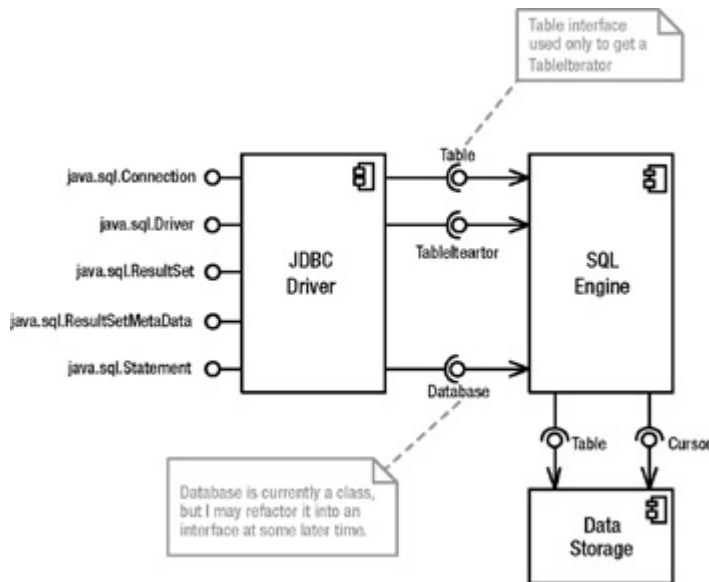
Table interface used only to get a TableIterator

java.sql.Connection

java.sql.Driver

java.sql.ResultSet

java.sql.ResultSetMetaData

java.sql.Statement

JDBC Driver

Table

TableIteartor

Database

SQL Engine

Table

Cursor

Database is currently a class, but I may refactor it into an interface at some later time.

Data Storage